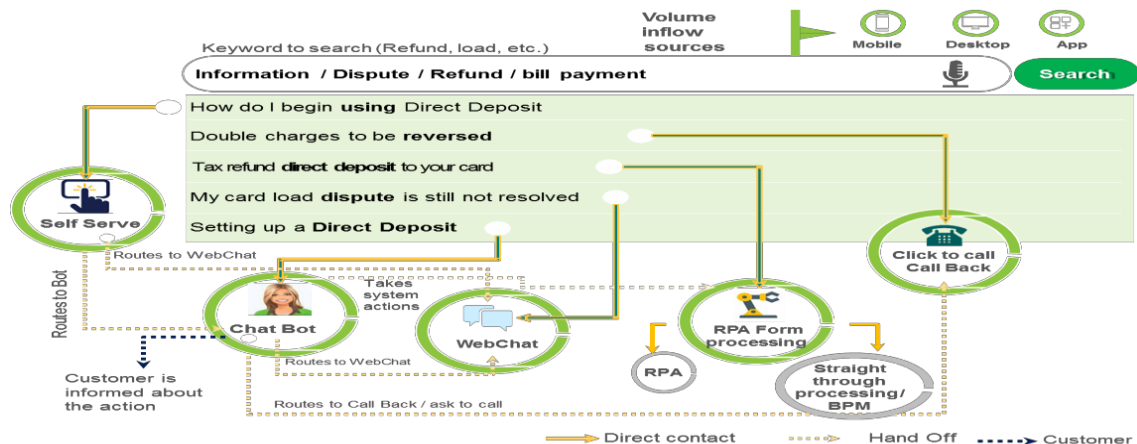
Volume inflow sources

Mobile

Desktop

App

Keyword to search (Refund, load, etc.)

Information / Dispute / Refund / bill payment

Search

How do I begin using Direct Deposit

Double charges to be reversed

Tax refund direct deposit to your card

My card load dispute is still not resolved

Setting up a Direct Deposit

Self Serve

Routes to WebChat

Routes to Bot

Takes system actions

Chat Bot

WebChat

RPA Form processing

Click to call Call Back

RPA

Straight through processing/ BPM

Customer is informed about the action

Routes to WebChat

Routes to Call Back / ask to call

Direct contact

Hand Off

Customer